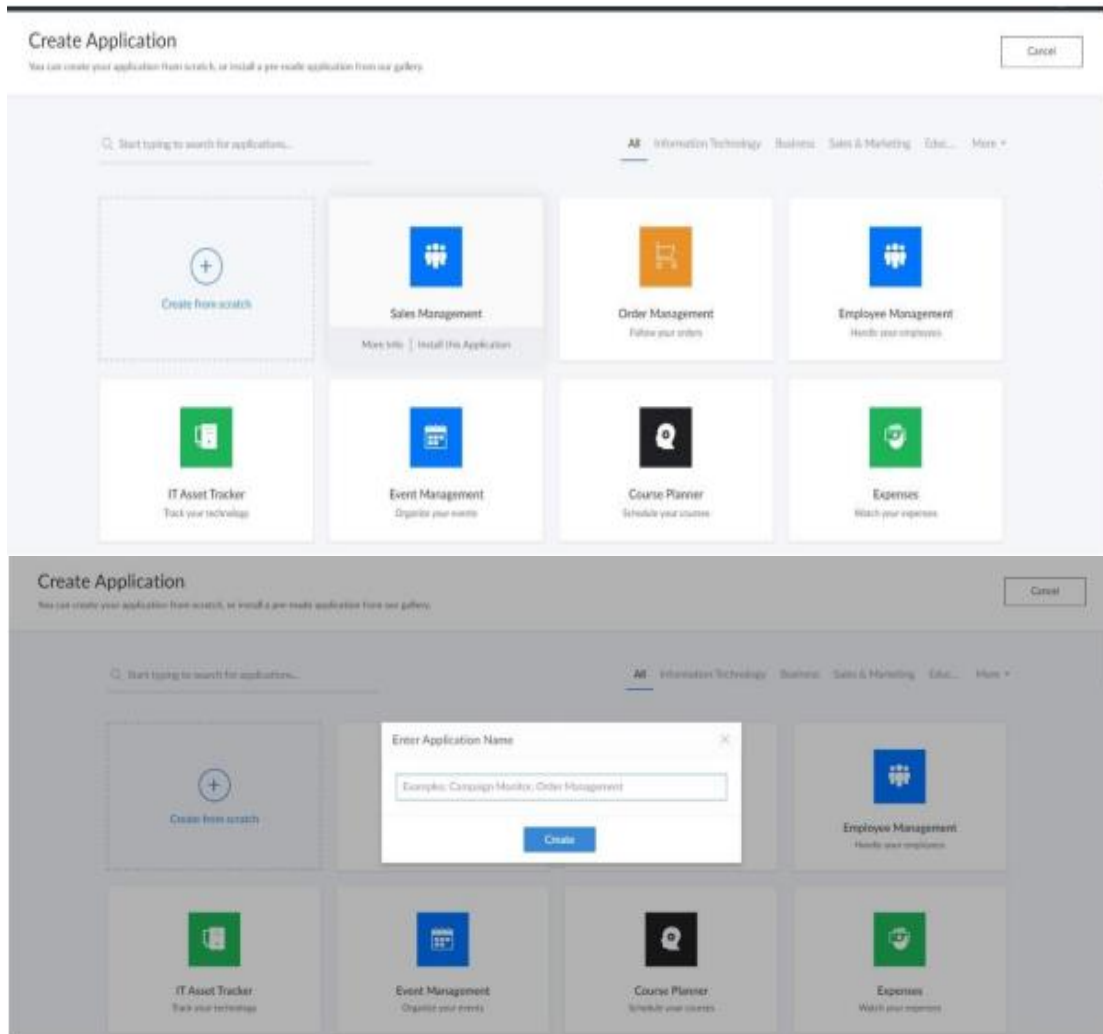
Create Application
You can create your application from scratch, or install a pre-made application from our gallery.

Cancel

Start typing to search for applications...

All Information Technology Business Sales & Marketing Educ... More

Create from scratch

Sales Management
More Info | Install this Application

Order Management
Follow your orders

Employee Management
Handle your employees

IT Asset Tracker
Track your technology

Event Management
Organize your events

Course Planner
Schedule your courses

Expenses
Watch your expenses

Create Application
You can create your application from scratch, or install a pre-made application from our gallery.

Cancel

Start typing to search for applications...

All Information Technology Business Sales & Marketing Educ... More

Create from scratch

Enter Application Name

Example: Campaign Monitor, Order Management

Create

Employee Management
Handle your employees

IT Asset Tracker
Track your technology

Event Management
Organize your events

Course Planner
Schedule your courses

Expenses
Watch your expenses